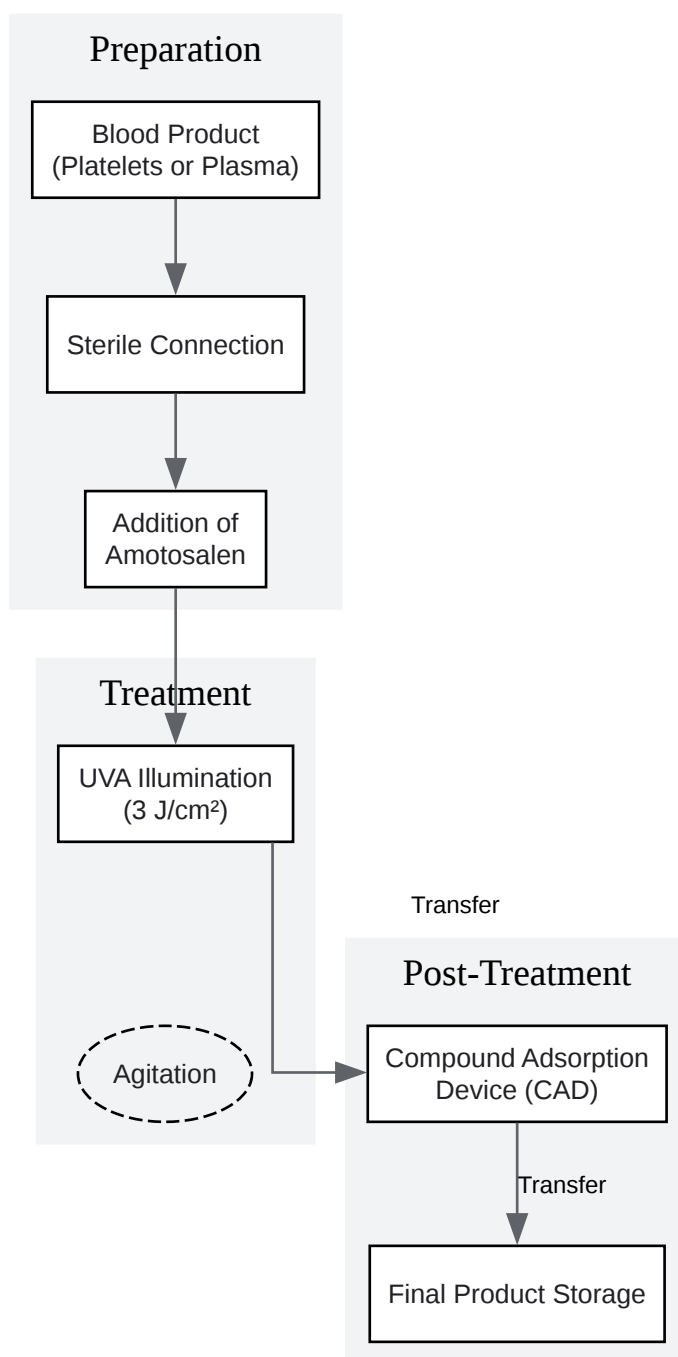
Preparation

Blood Product (Platelets or Plasma)

Sterile Connection

Addition of Amotosalen

Treatment

UVA Illumination (3 J/cm²)

Agitation

Transfer

Post-Treatment

Compound Adsorption Device (CAD)

Transfer

Final Product Storage